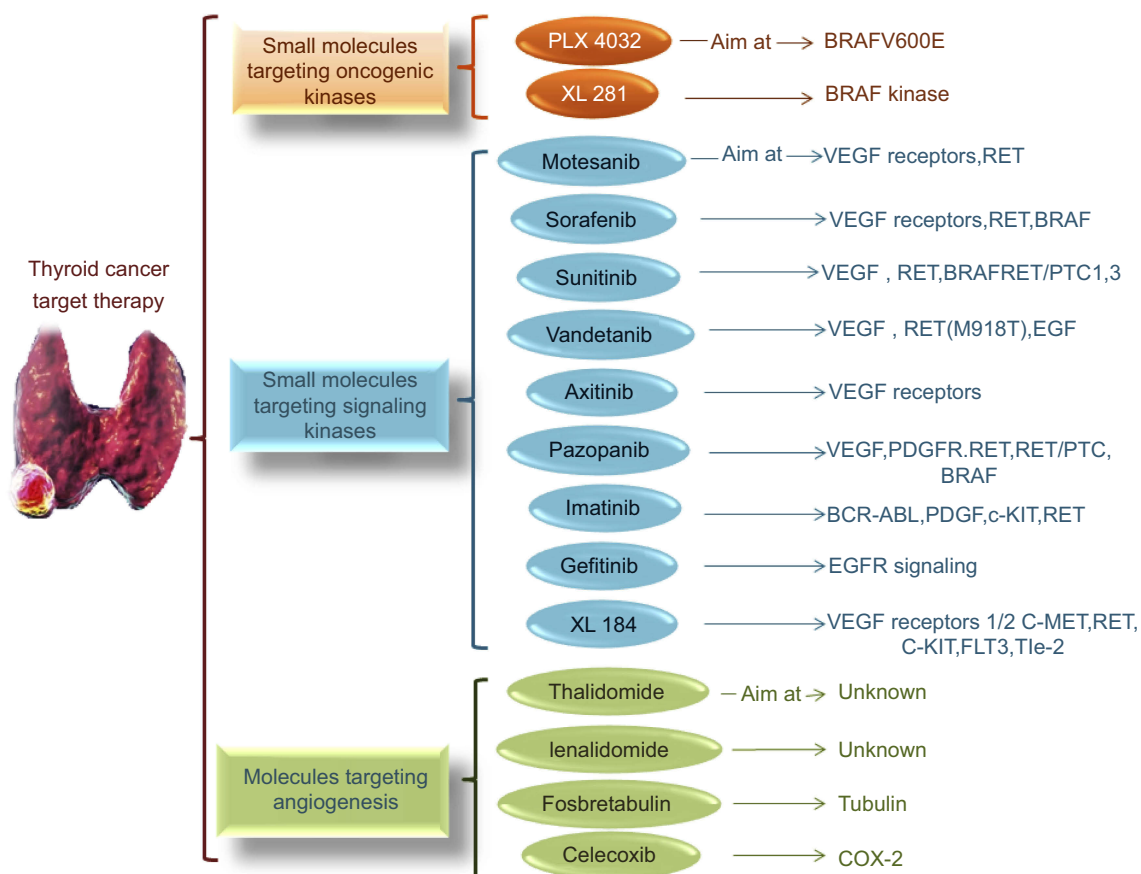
Thyroid cancer target therapy

Small molecules targeting oncogenic kinases

PLX 4032 Aim at BRAFV600E

XL 281 BRAF kinase

Small molecules targeting signaling kinases

Motesanib Aim at VEGF receptors,RET

Sorafenib VEGF receptors,RET,BRAF

Sunitinib VEGF , RET,BRAFRET/PTC1,3

Vandetanib VEGF , RET(M918T),EGF

Axitinib VEGF receptors

Pazopanib VEGF,PDGFR.RET,RET/PTC, BRAF

Imatinib BCR-ABL,PDGF,c-KIT,RET

Gefitinib EGFR signaling

XL 184 VEGF receptors 1/2 C-MET,RET, C-KIT,FLT3,TIe-2

Molecules targeting angiogenesis

Thalidomide Aim at Unknown

lenalidomide Unknown

Fosbretabulin Tubulin

Celecoxib COX-2